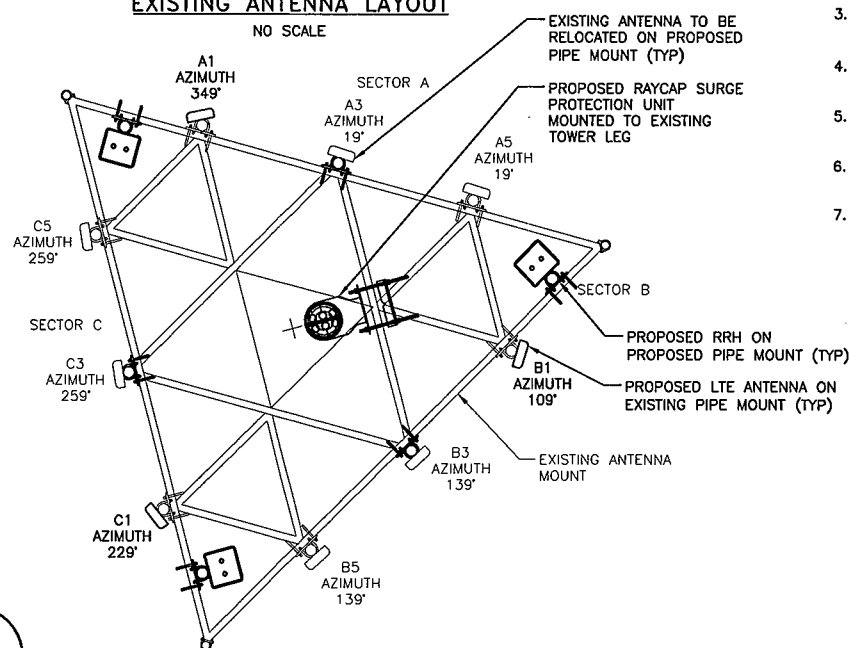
EXISTING ANTENNA LAYOUT
NO SCALE

EXISTING ANTENNA TO BE RELOCATED ON PROPOSED PIPE MOUNT (TYP)

PROPOSED RAYCAP SURGE PROTECTION UNIT MOUNTED TO EXISTING TOWER LEG

3.
4.
5.
6.
7.

A1
AZIMUTH
349°

SECTOR A

A3
AZIMUTH
19°

A5
AZIMUTH
19°

C5
AZIMUTH
259°

SECTOR B

SECTOR C

PROPOSED RRH ON PROPOSED PIPE MOUNT (TYP)

C3
AZIMUTH
259°

B1
AZIMUTH
109°

PROPOSED LTE ANTENNA ON EXISTING PIPE MOUNT (TYP)

B3
AZIMUTH
139°

EXISTING ANTENNA MOUNT

C1
AZIMUTH
229°

B5
AZIMUTH
139°